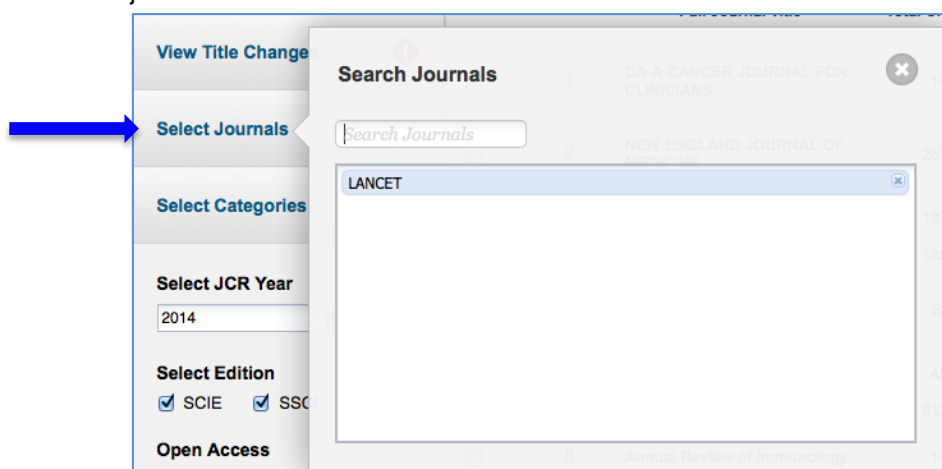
View Title Changes

Select Journals

Select Categories

Select JCR Year

2014

Select Edition

SCIE SSCI

Open Access

Search Journals

Search Journals

LANCET

Full Journal Title

1 CA-A CANCER JOURNAL FOR CLINICIANS

2 NEW ENGLAND JOURNAL OF MEDICINE

8 Annual Review of Immunology